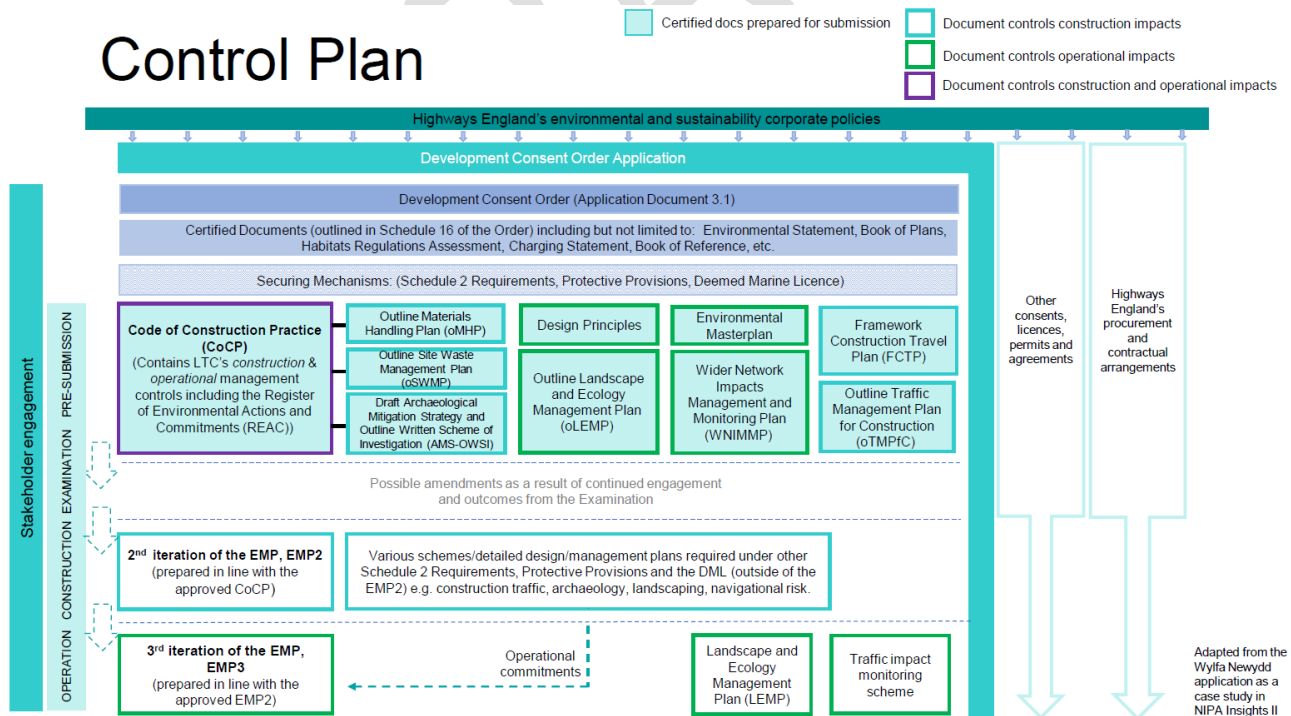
Control Plan

Certified docs prepared for submission

Document controls construction impacts

Document controls operational impacts

Document controls construction and operational impacts

Highways England's environmental and sustainability corporate policies

Development Consent Order Application

Development Consent Order (Application Document 3.1)

Certified Documents (outlined in Schedule 16 of the Order) including but not limited to: Environmental Statement, Book of Plans, Habitats Regulations Assessment, Charging Statement, Book of Reference, etc.

Securing Mechanisms: (Schedule 2 Requirements, Protective Provisions, Deemed Marine Licence)

Stakeholder engagement

PRE-SUBMISSION

Code of Construction Practice (CoCP)
(Contains LTC's construction & operational management controls including the Register of Environmental Actions and Commitments (REAC))

Outline Materials Handling Plan (oMHP)

Outline Site Waste Management Plan (oSWMP)

Draft Archaeological Mitigation Strategy and Outline Written Scheme of Investigation (AMS-OWSI)

Design Principles

Outline Landscape and Ecology Management Plan (oLEMP)

Environmental Masterplan

Wider Network Impacts Management and Monitoring Plan (WNIMMP)

Framework Construction Travel Plan (FCTP)

Outline Traffic Management Plan for Construction (oTMPfC)

Other consents, licences, permits and agreements

Highways England's procurement and contractual arrangements

EXAMINATION

Possible amendments as a result of continued engagement and outcomes from the Examination

CONSTRUCTION

2$^{nd}$ iteration of the EMP, EMP2
(prepared in line with the approved CoCP)

Various schemes/detailed design/management plans required under other Schedule 2 Requirements, Protective Provisions and the DML (outside of the EMP2) e.g. construction traffic, archaeology, landscaping, navigational risk.

OPERATION

3$^{rd}$ iteration of the EMP, EMP3
(prepared in line with the approved EMP2)

Operational commitments

Landscape and Ecology Management Plan (LEMP)

Traffic impact monitoring scheme

Adapted from the Wylfa Newydd application as a case study in NIPA Insights II